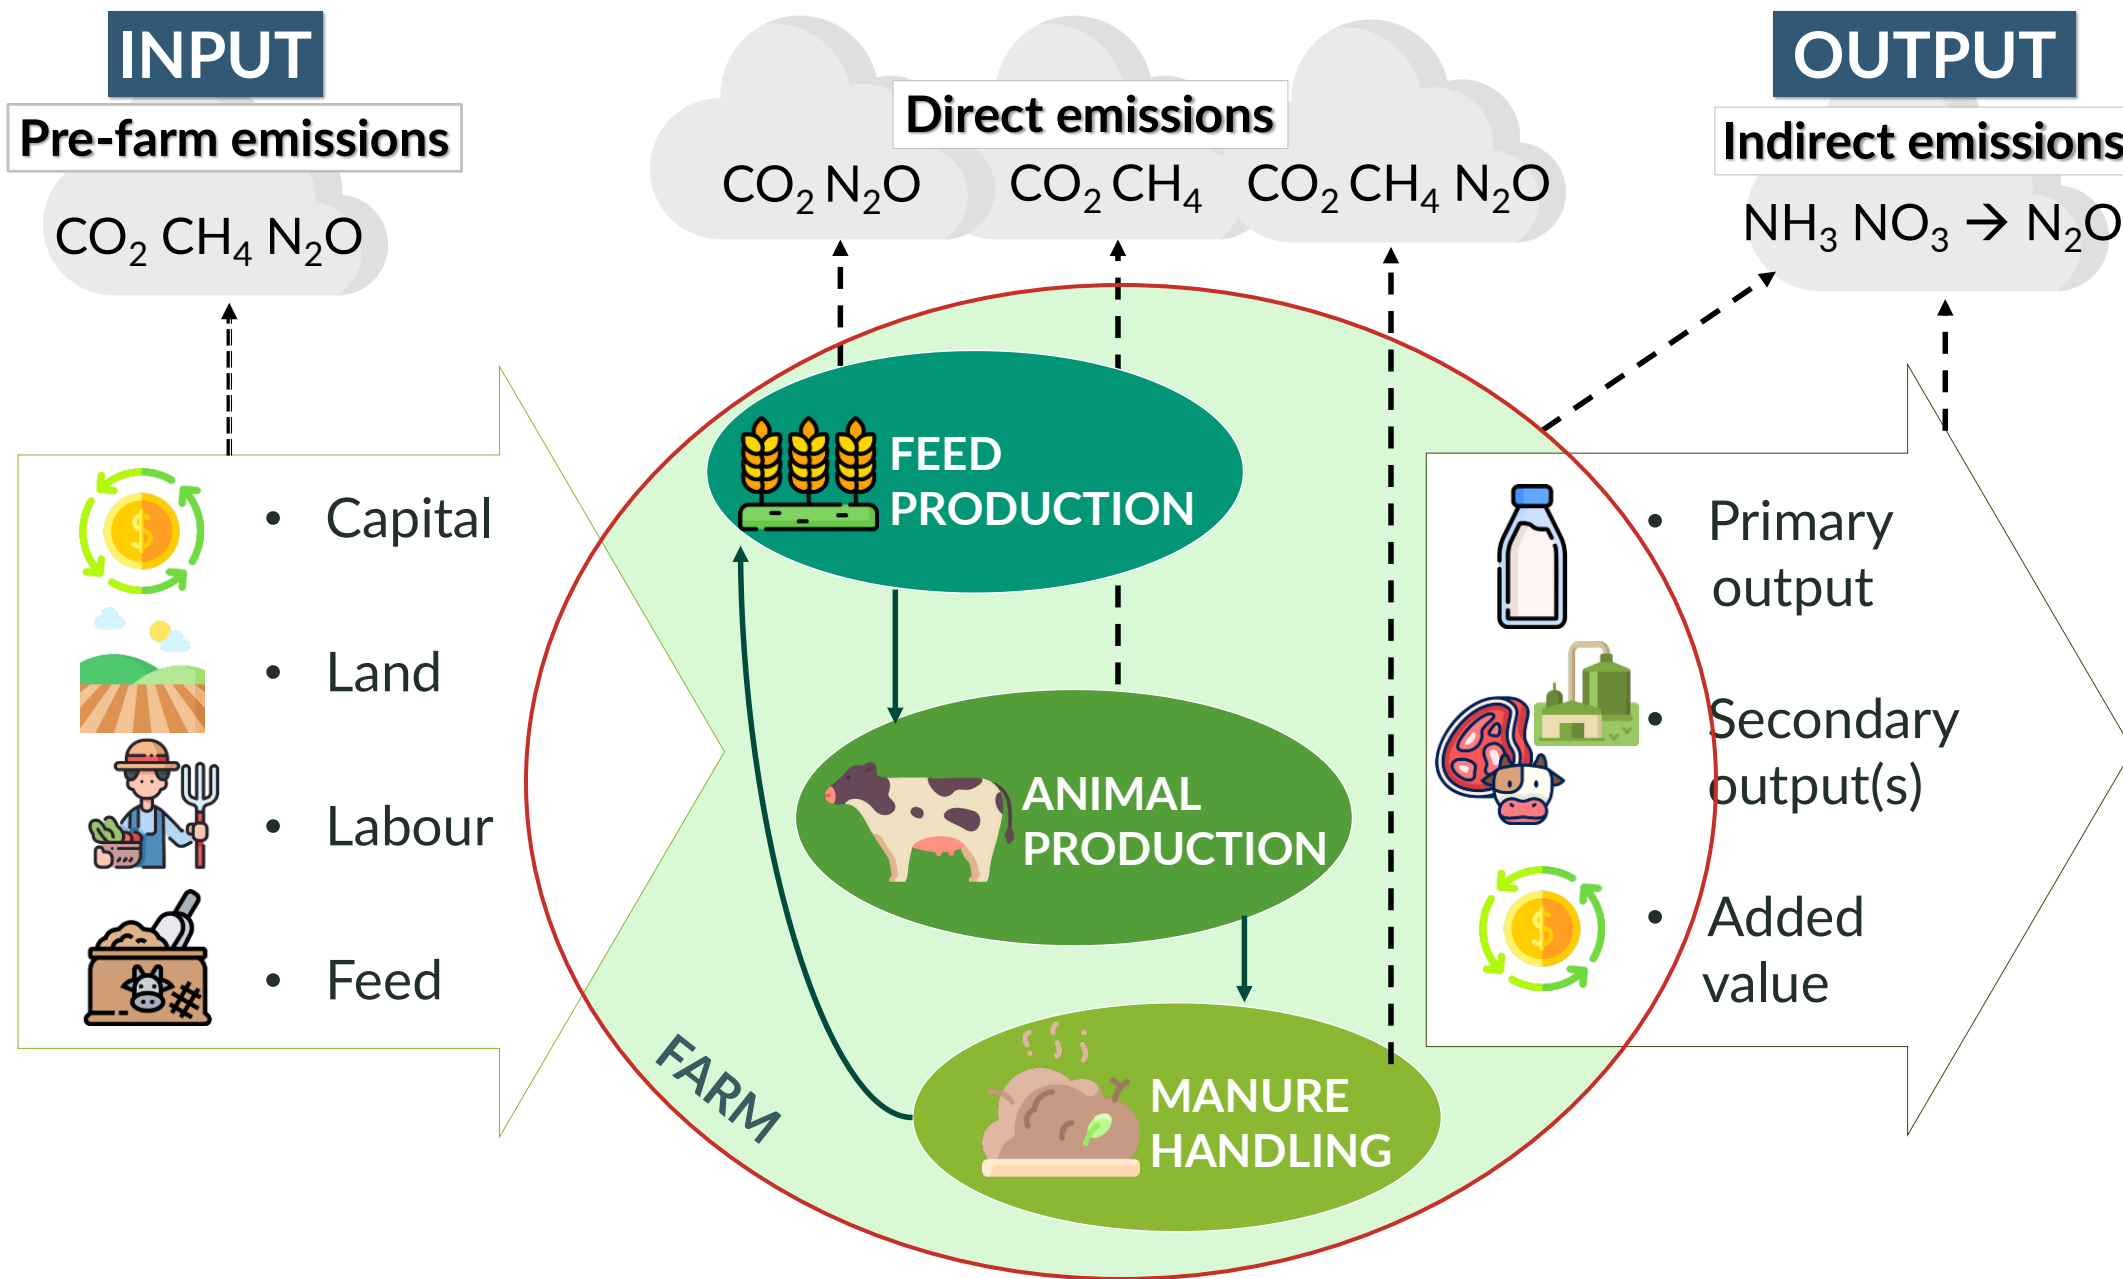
INPUT

Pre-farm emissions

$CO_2$ $CH_4$ $N_2O$

- Capital
- Land
- Labour
- Feed

Direct emissions

$CO_2$ $N_2O$

$CO_2$ $CH_4$

$CO_2$ $CH_4$ $N_2O$

FEED PRODUCTION

ANIMAL PRODUCTION

MANURE HANDLING

FARM

OUTPUT

Indirect emissions

$NH_3$ $NO_3$ $\rightarrow$ $N_2O$

- Primary output
- Secondary output(s)
- Added value